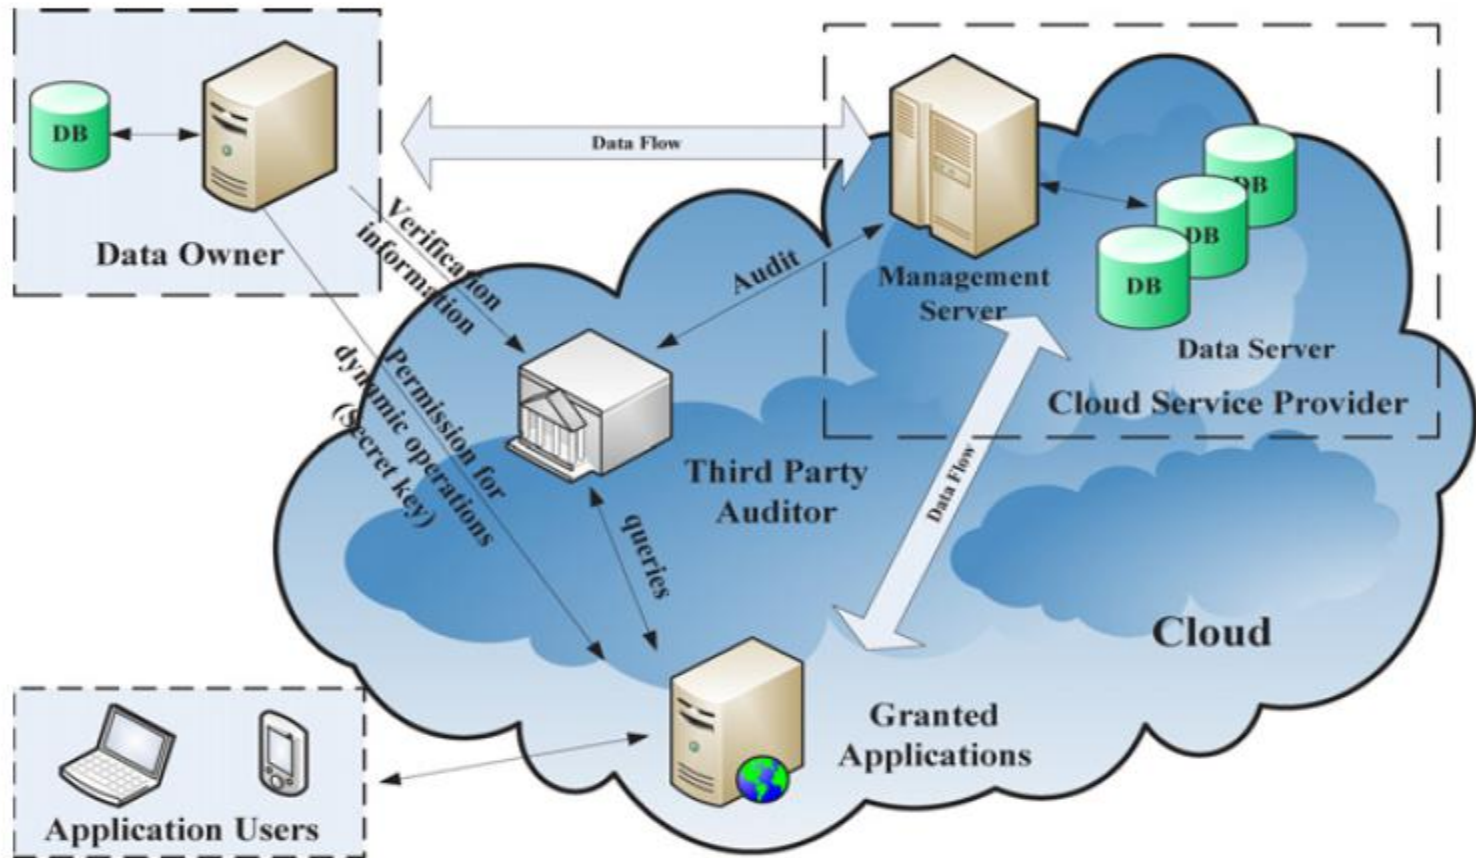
DB

Data Owner

Data Flow

Management Server

DB

DB

DB

Data Server

Cloud Service Provider

Verification information

Audit

Permission for dynamic operations (Secret key)

Third Party Auditor

queries

Data Flow

Cloud

Granted Applications

Application Users